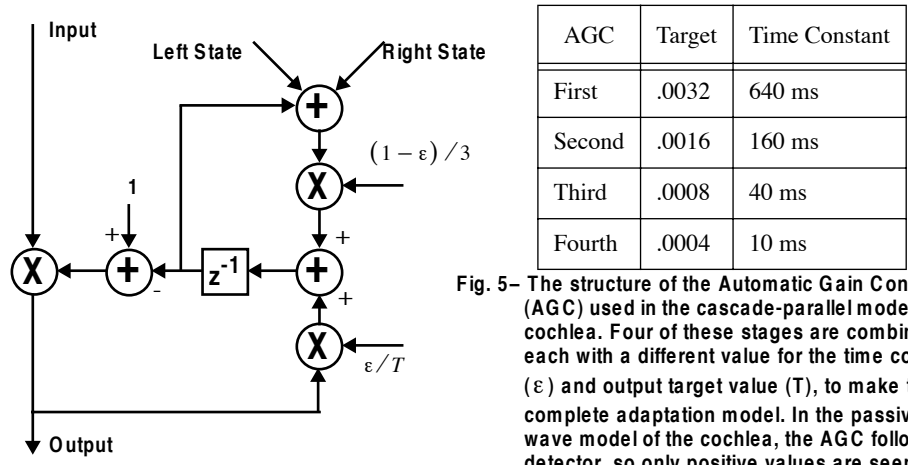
Input

Left State

Right State

$(1-\varepsilon)/3$

1

+

-

$z^{-1}$

+

+

X

X

X

$\varepsilon/T$

Output

| AGC | Target | Time Constant |
|---|---|---|
| First | .0032 | 640 ms |
| Second | .0016 | 160 ms |
| Third | .0008 | 40 ms |
| Fourth | .0004 | 10 ms |

Fig. 5– The structure of the Automatic Gain Con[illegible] (AGC) used in the cascade-parallel mode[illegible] cochlea. Four of these stages are combin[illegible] each with a different value for the time co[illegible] ($\varepsilon$) and output target value (T), to make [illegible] complete adaptation model. In the passiv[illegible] wave model of the cochlea, the AGC follo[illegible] detector, so only positive values are seen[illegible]